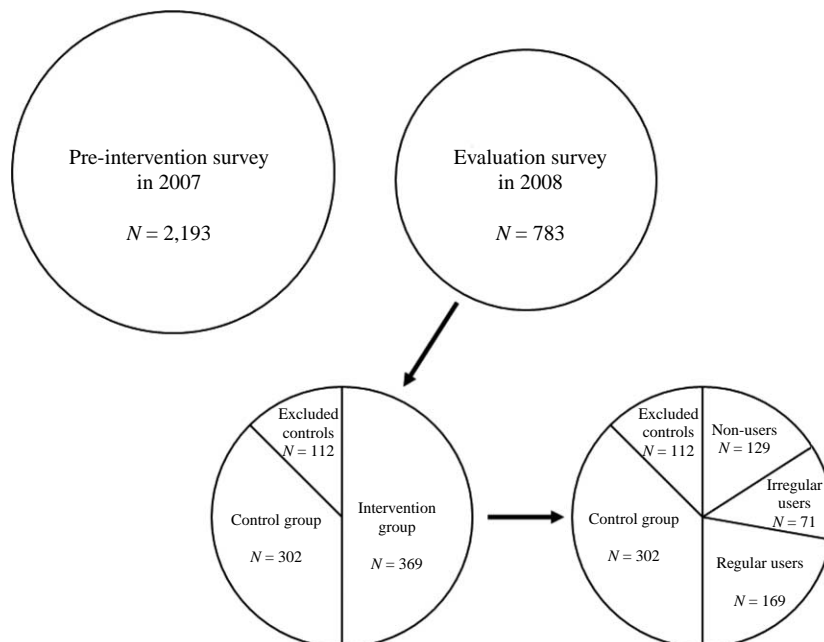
Pre-intervention survey in 2007

$N = 2{,}193$

Evaluation survey in 2008

$N = 783$

Excluded controls $N = 112$

Control group

$N = 302$

Intervention group

$N = 369$

Excluded controls $N = 112$

Non-users $N = 129$

Irregular users $N = 71$

Control group

$N = 302$

Regular users

$N = 169$